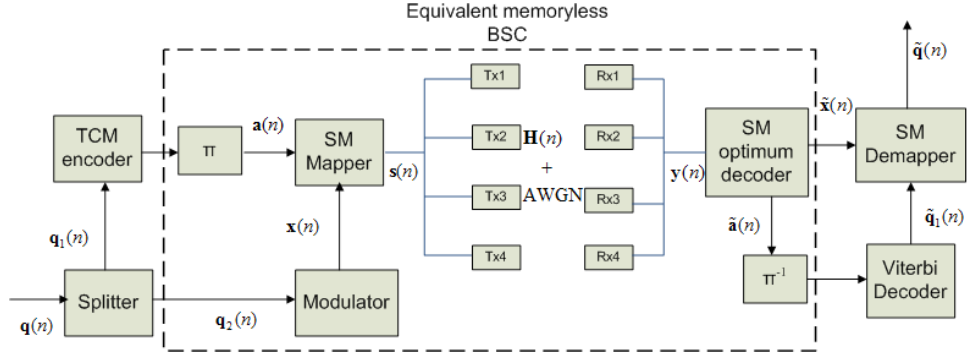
Equivalent memoryless BSC

$\tilde{\mathbf{q}}(n)$

TCM encoder

$\pi$

$\mathbf{a}(n)$

SM Mapper

$\mathbf{s}(n)$

Tx1

Tx2

Tx3

Tx4

$\mathbf{H}(n)$ + AWGN

Rx1

Rx2

Rx3

Rx4

$\mathbf{y}(n)$

SM optimum decoder

$\tilde{\mathbf{x}}(n)$

SM Demapper

$\mathbf{q}_1(n)$

$\mathbf{x}(n)$

$\tilde{\mathbf{a}}(n)$

$\tilde{\mathbf{q}}_1(n)$

Splitter

$\mathbf{q}(n)$

Modulator

$\mathbf{q}_2(n)$

$\pi^{-1}$

Viterbi Decoder